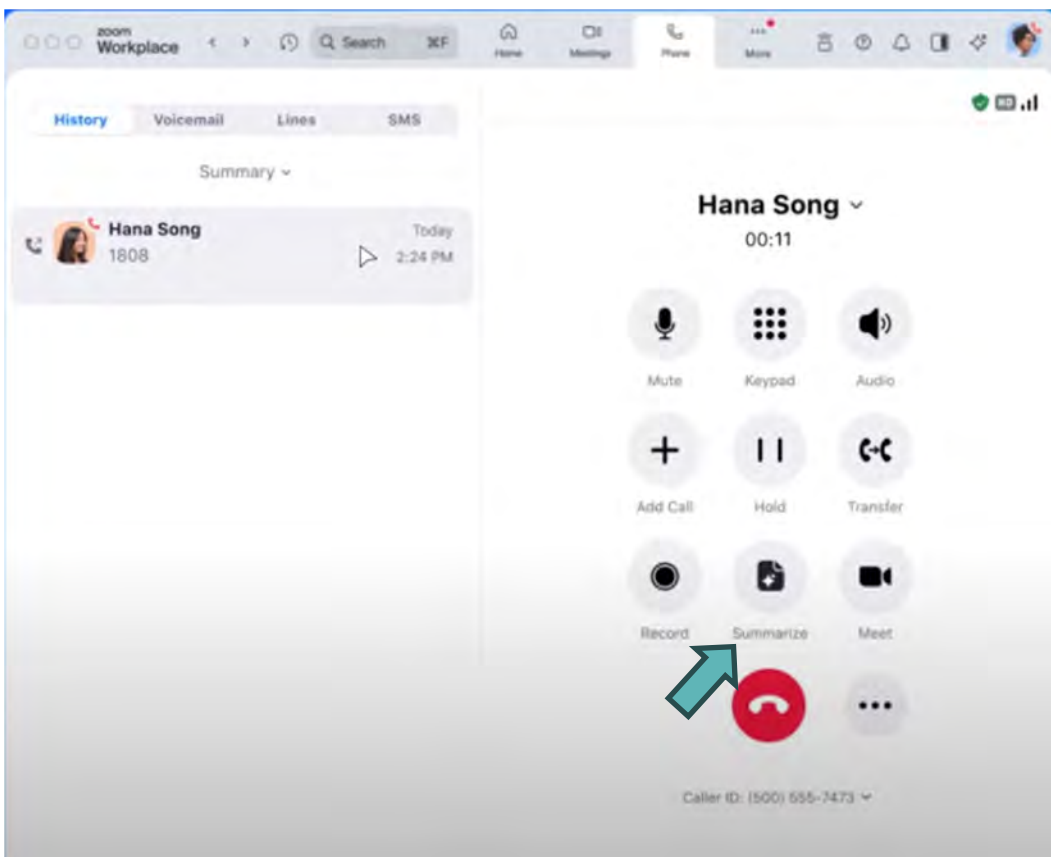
zoom Workplace

Search ⌘F

Home

Meetings

Phone

More

History

Voicemail

Lines

SMS

Summary

Hana Song
1808

Today
2:24 PM

HD

Hana Song
00:11

Mute

Keypad

Audio

Add Call

Hold

Transfer

Record

Summarize

Meet

Caller ID: (500) 555-7473